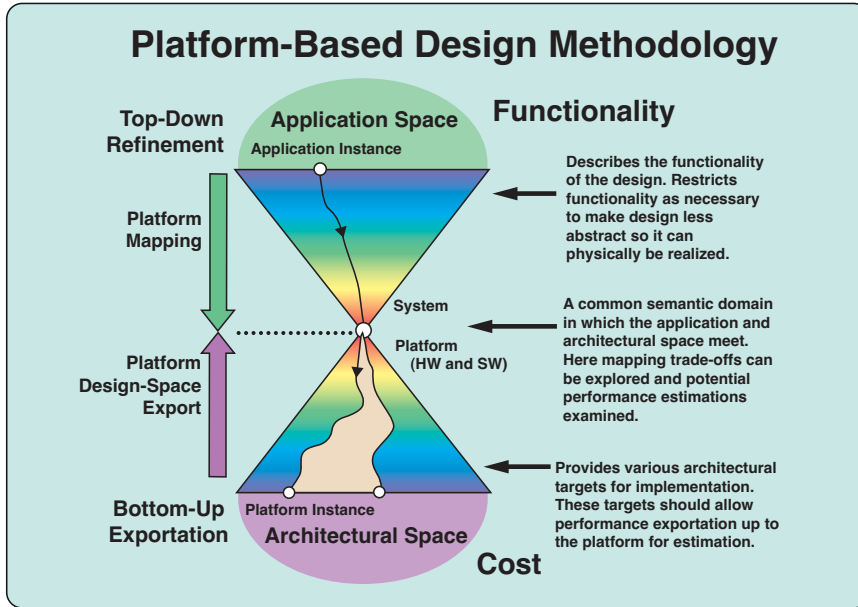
Platform-Based Design Methodology

Top-Down Refinement

Application Space

Functionality

Application Instance

Describes the functionality of the design. Restricts functionality as necessary to make design less abstract so it can physically be realized.

Platform Mapping

System

A common semantic domain in which the application and architectural space meet. Here mapping trade-offs can be explored and potential performance estimations examined.

Platform (HW and SW)

Platform Design-Space Export

Provides various architectural targets for implementation. These targets should allow performance exportation up to the platform for estimation.

Bottom-Up Exportation

Platform Instance

Architectural Space

Cost